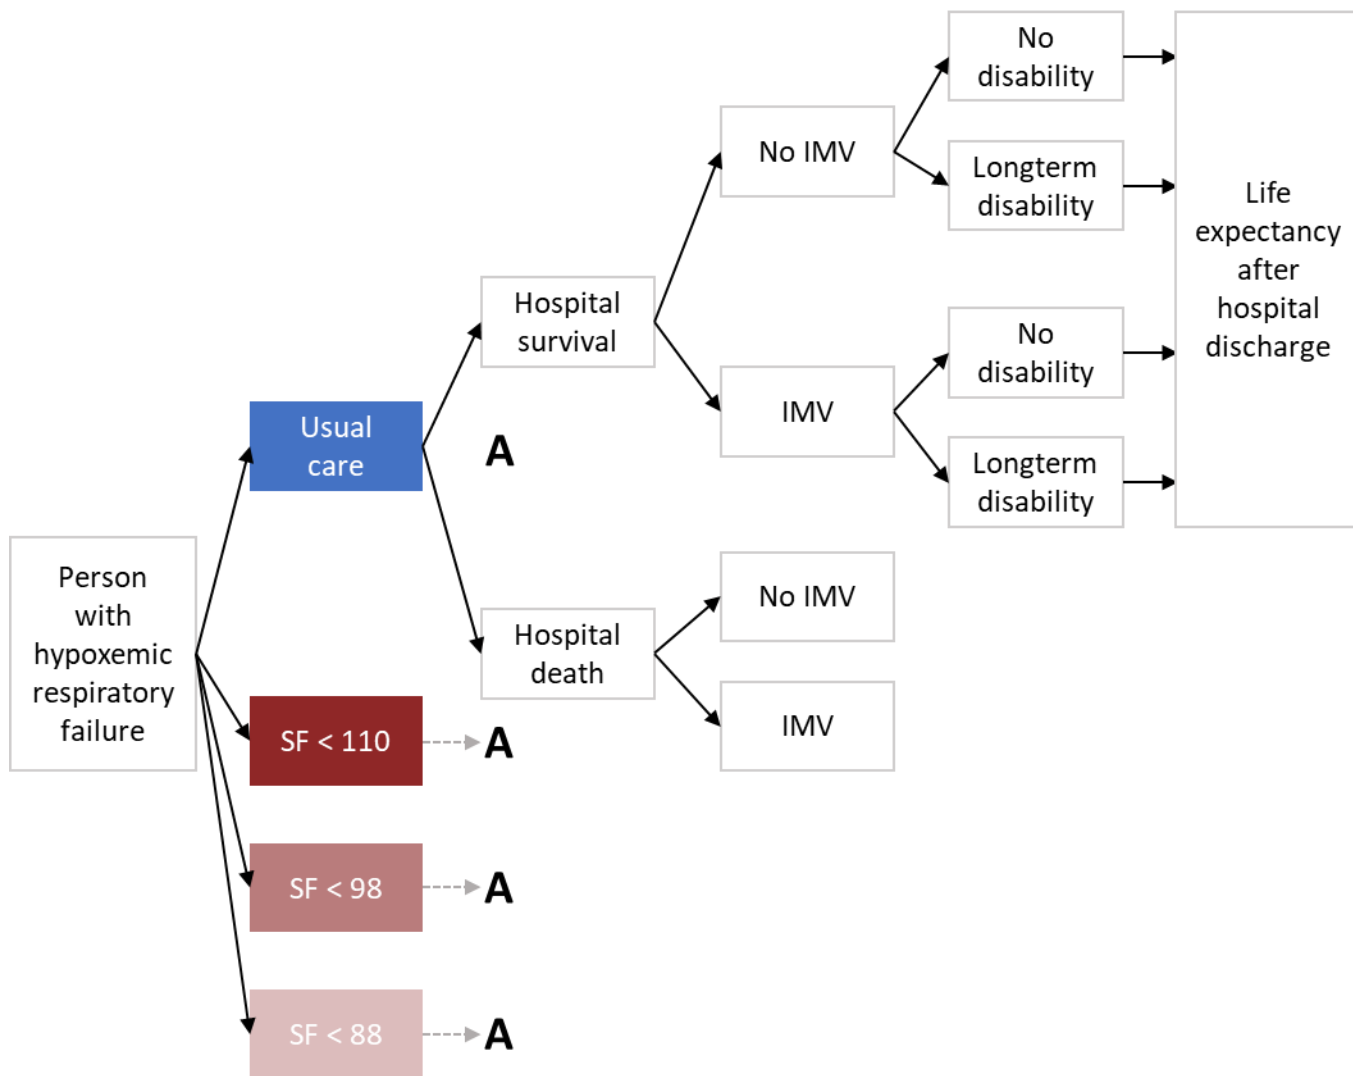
Person with hypoxemic respiratory failure

Usual care

A

Hospital survival

No IMV

No disability

Longterm disability

IMV

No disability

Longterm disability

Life expectancy after hospital discharge

Hospital death

No IMV

IMV

SF < 110

A

SF < 98

A

SF < 88

A